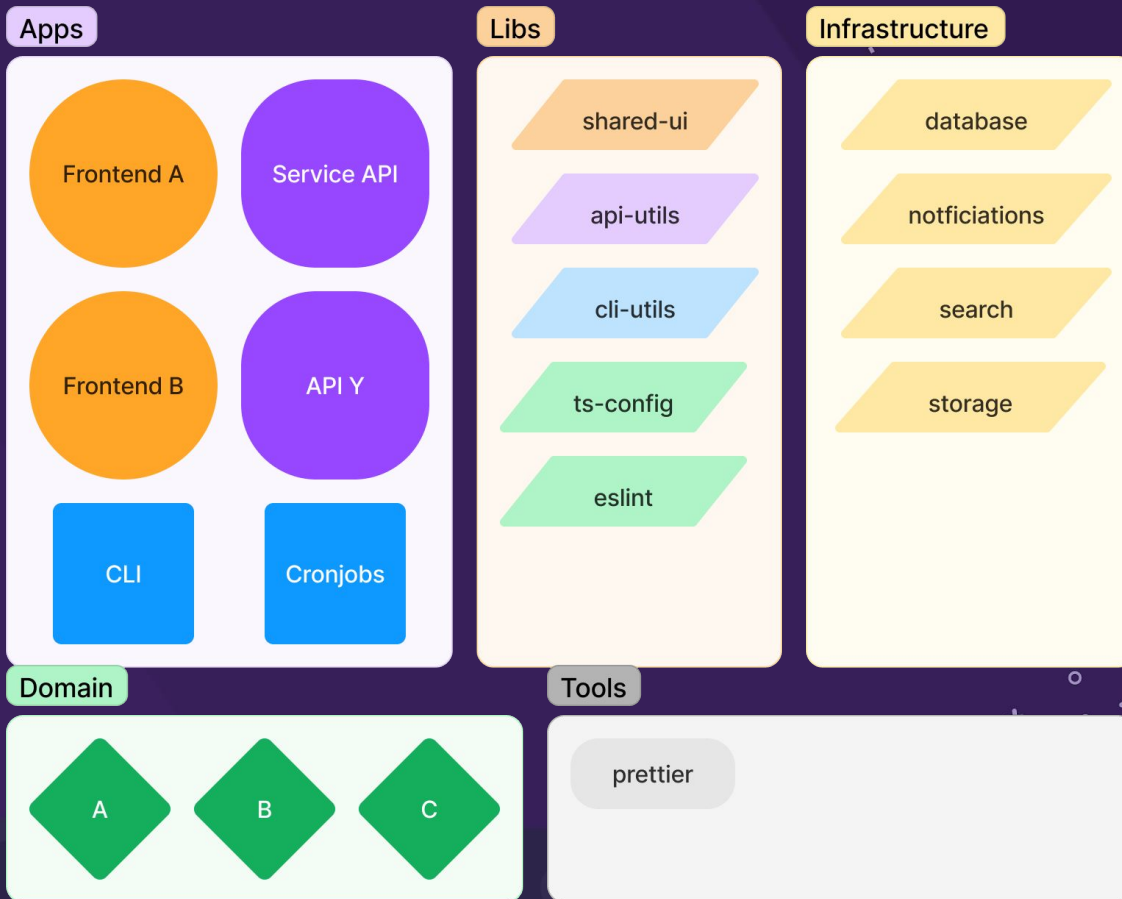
Apps

Frontend A

Service API

Frontend B

API Y

CLI

Cronjobs

Libs

shared-ui

api-utils

cli-utils

ts-config

eslint

Infrastructure

database

notficiations

search

storage

Domain

A

B

C

Tools

prettier